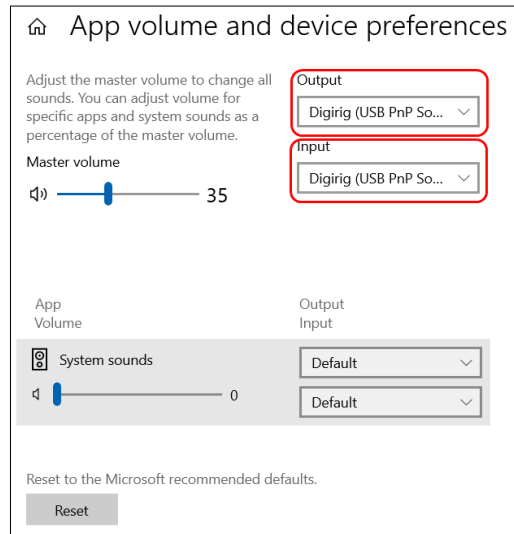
App volume and device preferences

Adjust the master volume to change all sounds. You can adjust volume for specific apps and system sounds as a percentage of the master volume.

Master volume

35

Output

Digirig (USB PnP So...

Input

Digirig (USB PnP So...

App
Volume

Output
Input

System sounds

0

Default

Default

Reset to the Microsoft recommended defaults.

Reset